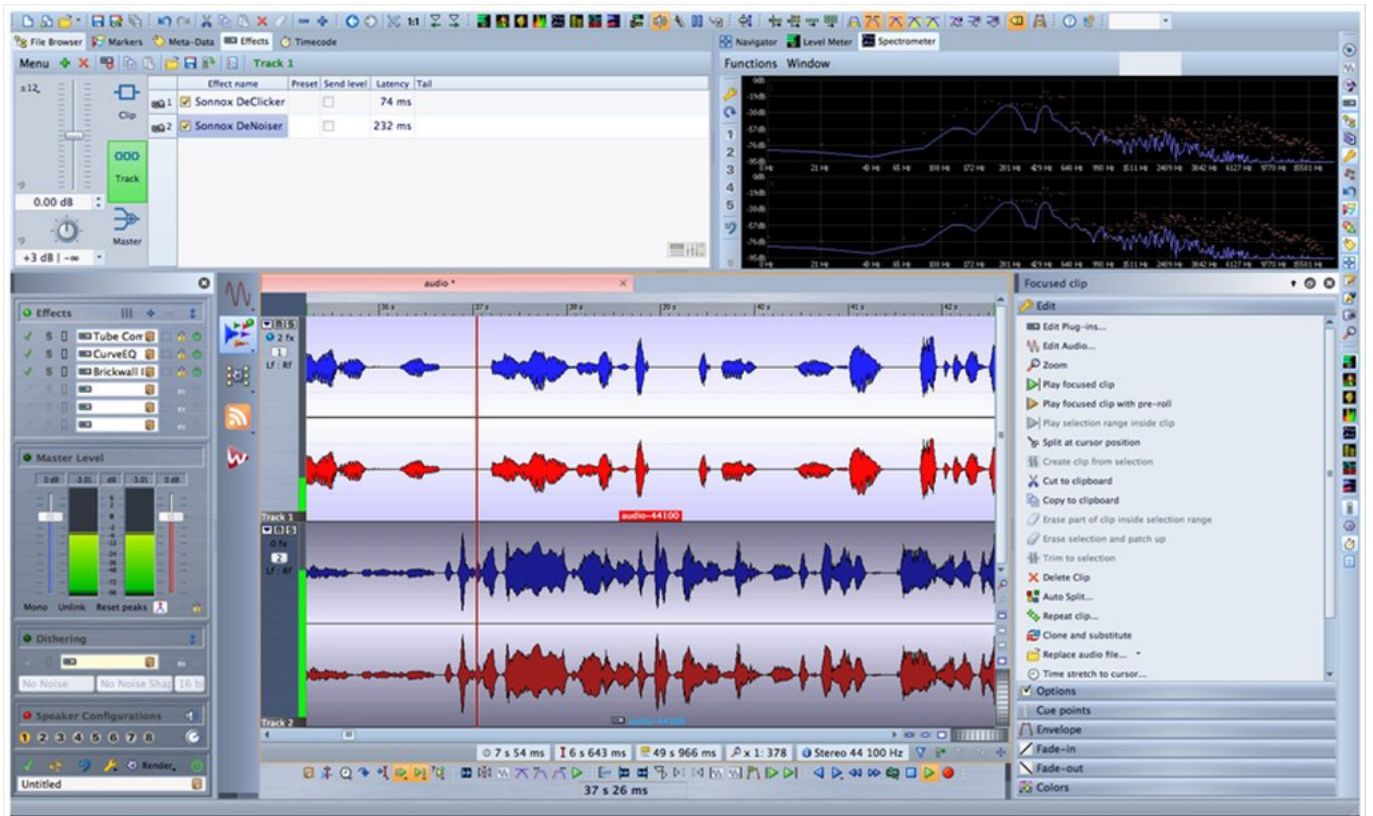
File Browser | Markers | Meta-Data | Effects | Timecode

Menu | Track 1

Clip

Track

Master

0.00 dB

+3 dB | -∞

| | Effect name | Preset | Send level | Latency | Tail |
|---|---|---|---|---|---|
| 1 | Sonnox DeClicker | | | 74 ms | |
| 2 | Sonnox DeNoiser | | | 232 ms | |

Navigator | Level Meter | Spectrometer

Functions Window

1
2
3
4
5

21 Hz | 40 Hz | 65 Hz | 108 Hz | 172 Hz | 281 Hz | 429 Hz | 640 Hz | 990 Hz | 1511 Hz | 2409 Hz | 3842 Hz | 6127 Hz | 9770 Hz | 15581 Hz

Effects

Tube Com
CurveEQ
Brickwall

Master Level

0 dB | -3.01 | dB | -3.01 | 0 dB

Mono | Unlink | Reset peaks

Dithering

No Noise | No Noise Shap | 16 bi

Speaker Configurations

1 2 3 4 5 6 7 8

Render

Untitled

audio *

36 s | 37 s | 38 s | 39 s | 40 s | 41 s

2 fx
1
LF : RF

Track 1

audio-44100

0 fx
2
LF : RF

Track 2

audio-44100

7 s 54 ms | 6 s 643 ms | 49 s 966 ms | x 1: 378 | Stereo 44 100 Hz

37 s 26 ms

Focused clip

Edit

Edit Plug-ins...
Edit Audio...
Zoom
Play focused clip
Play focused clip with pre-roll
Play selection range inside clip
Split at cursor position
Create clip from selection
Cut to clipboard
Copy to clipboard
Erase part of clip inside selection range
Erase selection and patch up
Trim to selection
Delete Clip
Auto Split...
Repeat clip...
Clone and substitute
Replace audio file...
Time stretch to cursor...

Options
Cue points
Envelope
Fade-in
Fade-out
Colors